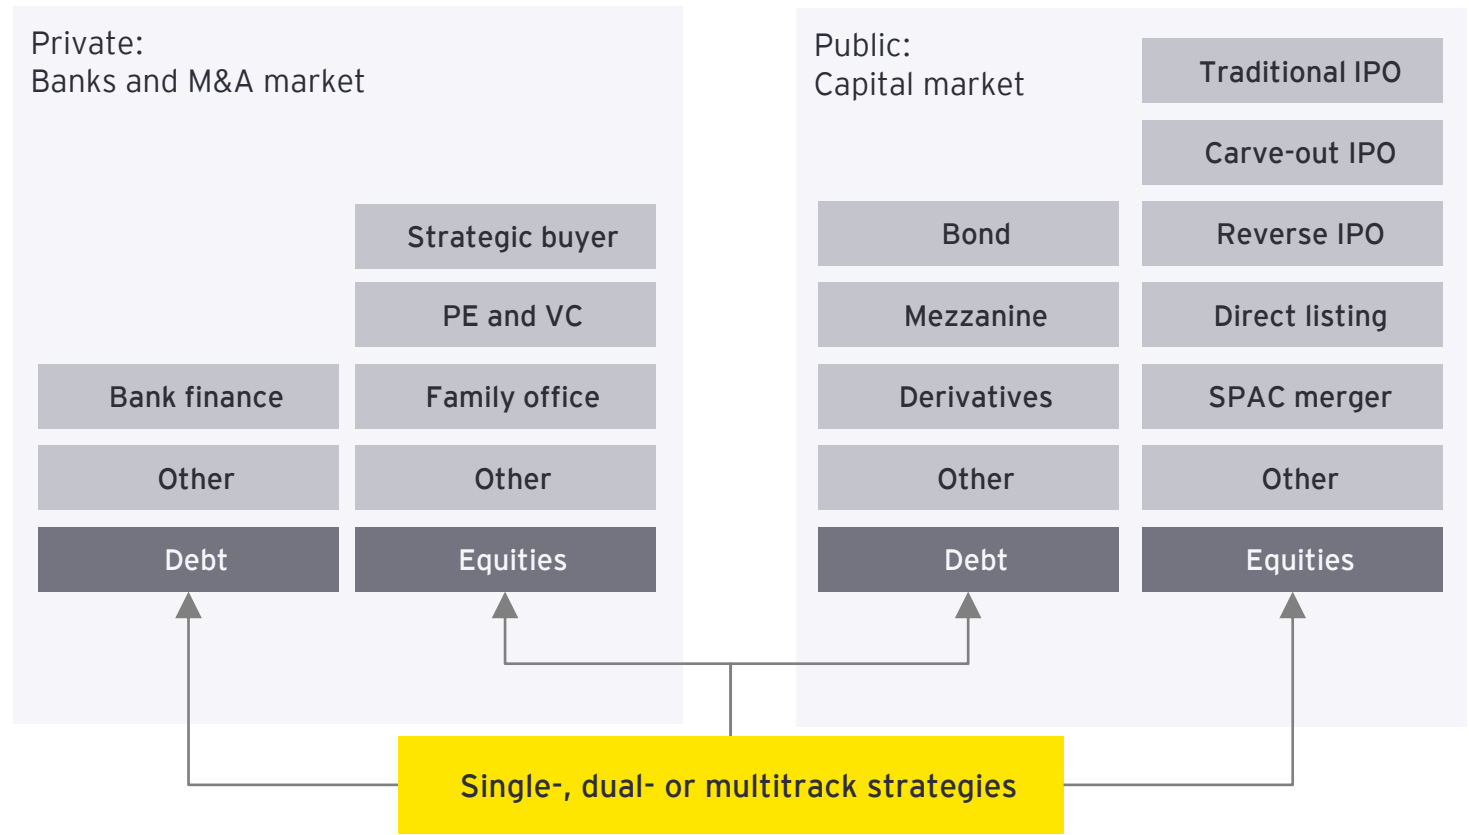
Private:
Banks and M&A market

Strategic buyer

PE and VC

Bank finance

Family office

Other

Other

Debt

Equities

Public:
Capital market

Traditional IPO

Carve-out IPO

Bond

Reverse IPO

Mezzanine

Direct listing

Derivatives

SPAC merger

Other

Other

Debt

Equities

Single-, dual- or multitrack strategies